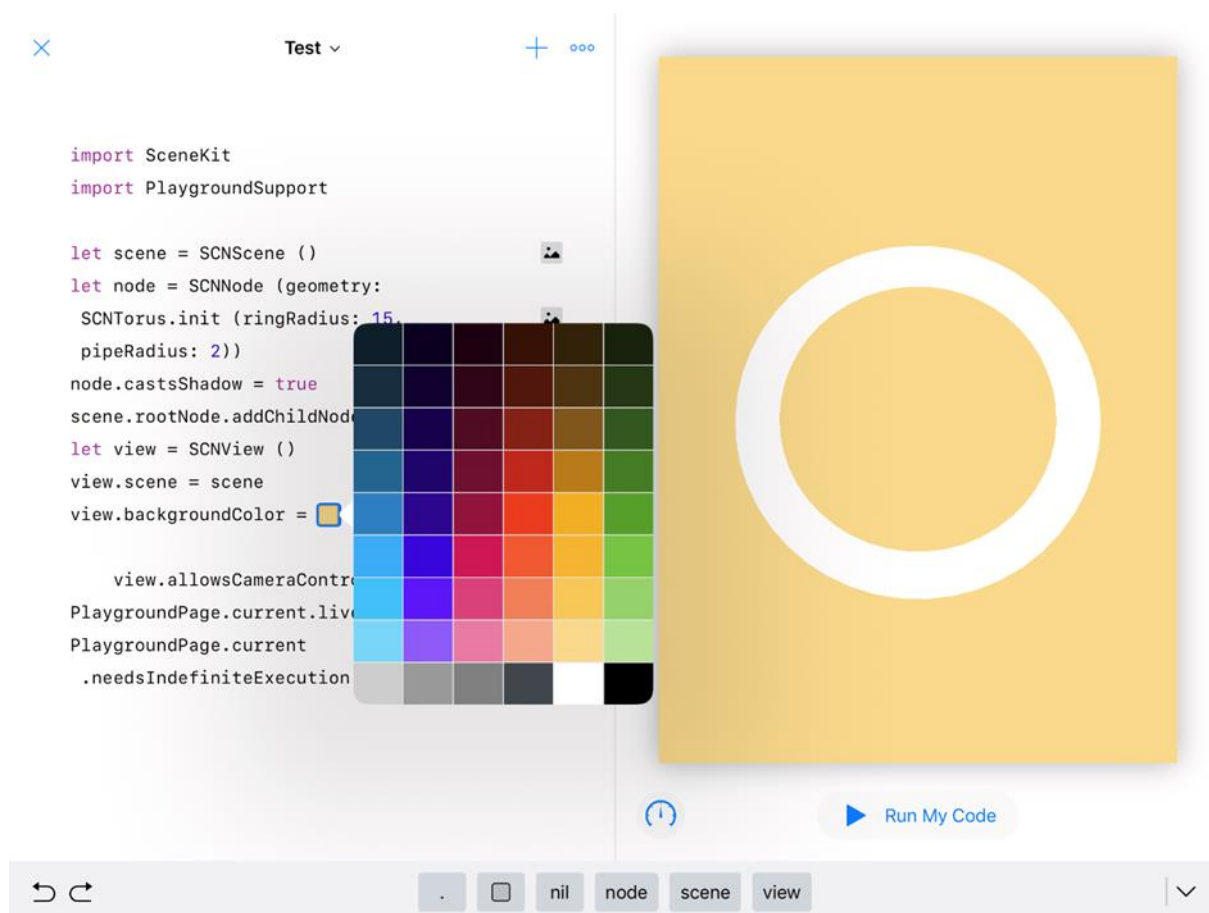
Test

import SceneKit
import PlaygroundSupport

let scene = SCNScene ()
let node = SCNNode (geometry:
SCNTorus.init (ringRadius: 15,
pipeRadius: 2))
node.castsShadow = true
scene.rootNode.addChildNod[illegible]
let view = SCNView ()
view.scene = scene
view.backgroundColor =

view.allowsCameraContr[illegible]
PlaygroundPage.current.liv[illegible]
PlaygroundPage.current
.needsIndefiniteExecution

Run My Code

. nil node scene view